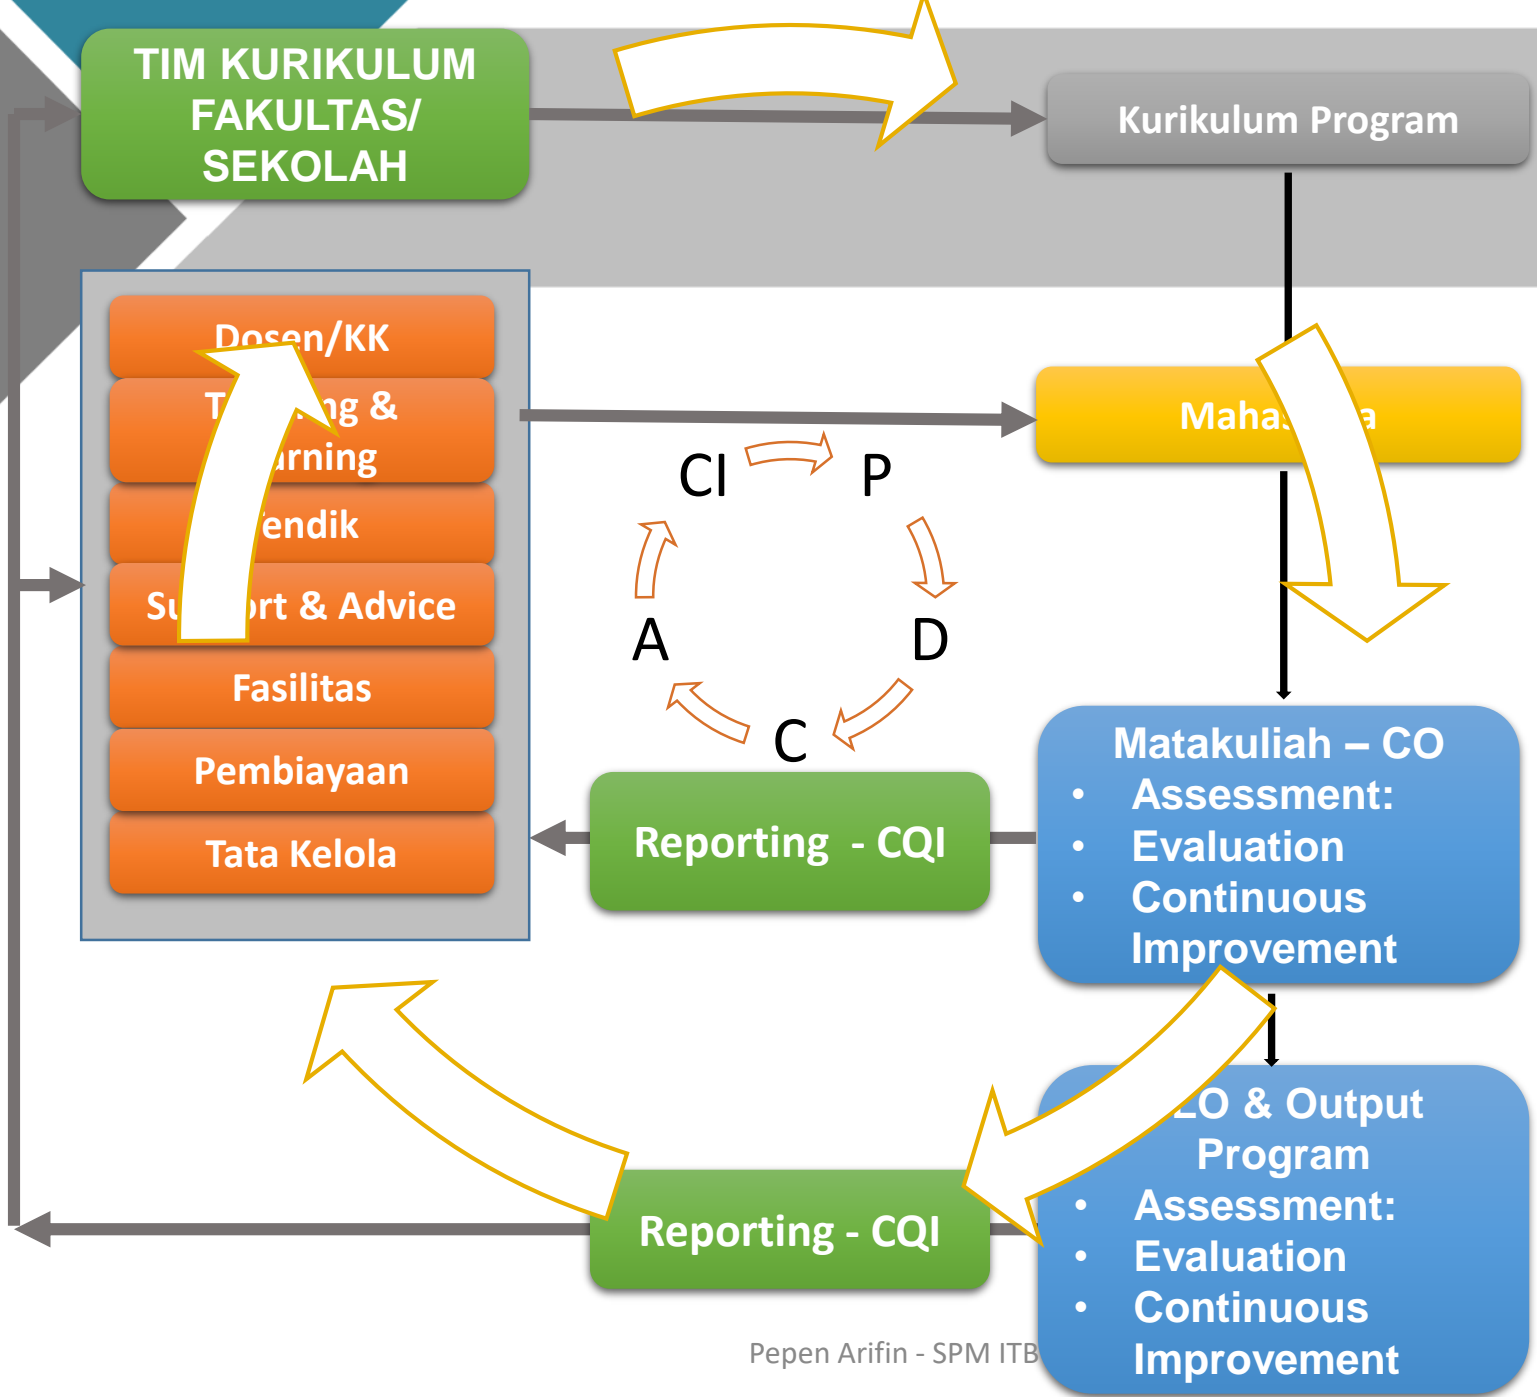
TIM KURIKULUM FAKULTAS/ SEKOLAH

Kurikulum Program

Dosen/KK

T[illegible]ng & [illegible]rning

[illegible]endik

Su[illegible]ort & Advice

Fasilitas

Pembiayaan

Tata Kelola

Mahas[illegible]a

CI

P

D

C

A

Matakuliah – CO

- Assessment:
- Evaluation
- Continuous Improvement

Reporting - CQI

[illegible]LO & Output Program

- Assessment:
- Evaluation
- Continuous Improvement

Reporting - CQI

Pepen Arifin - SPM ITB